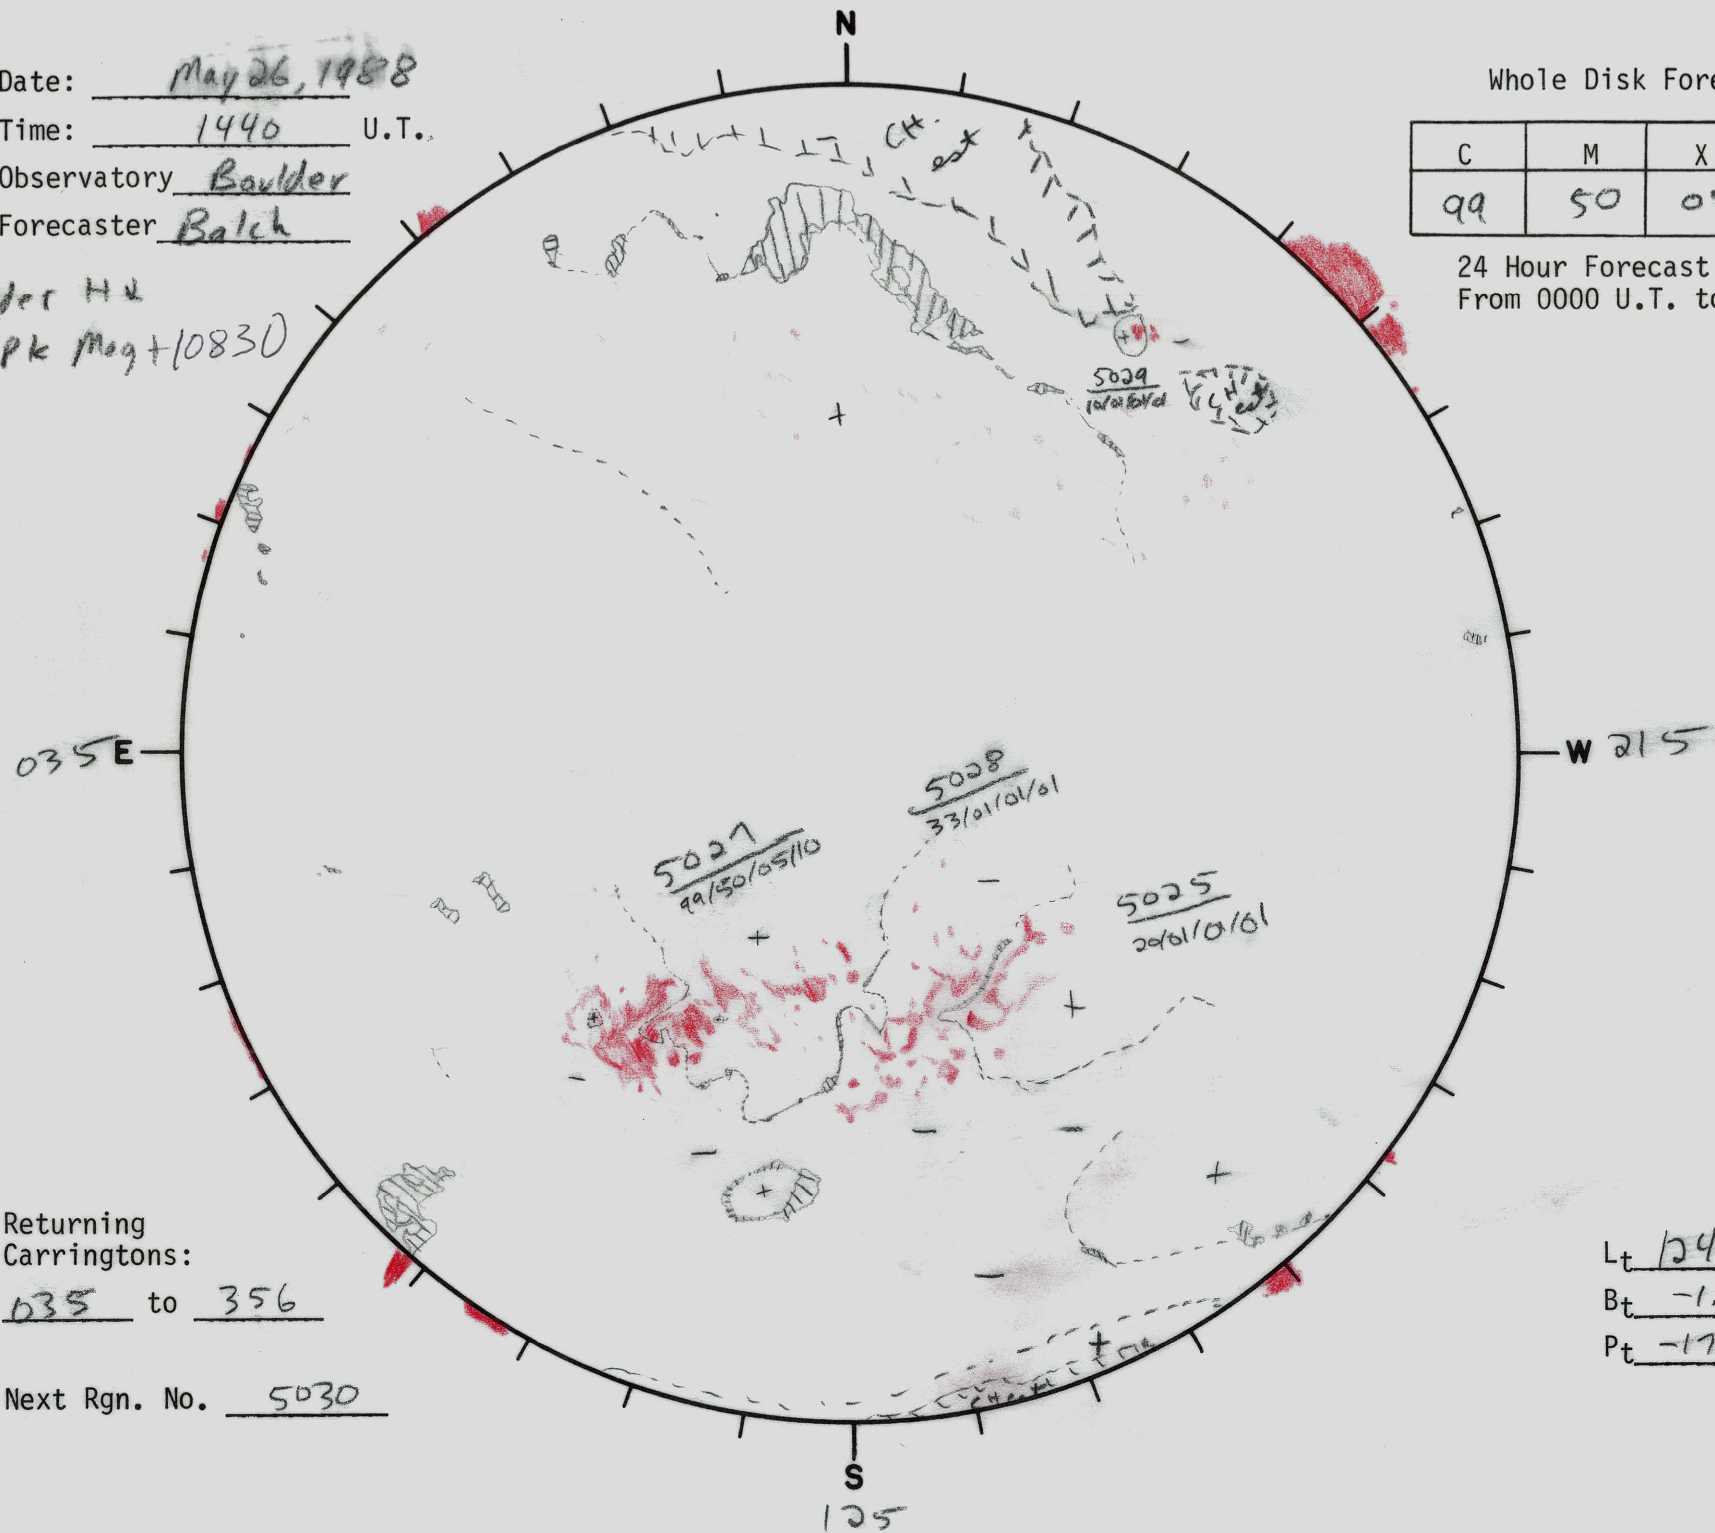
Date: May 26, 1988
Time: 1440 U.T.
Observatory Boulder
Forecaster Balch

der Hα
pk Mag + 10830

N

Whole Disk Fore

| C | M | X |
|---|---|---|
| 99 | 50 | 0 |

24 Hour Forecast
From 0000 U.T. to

CH est

5029
10/01/01/01

035 E

W 215

5028
33/01/01/01

5027
99/50/05/10

5025
20/01/01/01

Returning Carringtons:
035 to 356

Next Rgn. No. 5030

Lt 124
Bt -1
Pt -17

S
125